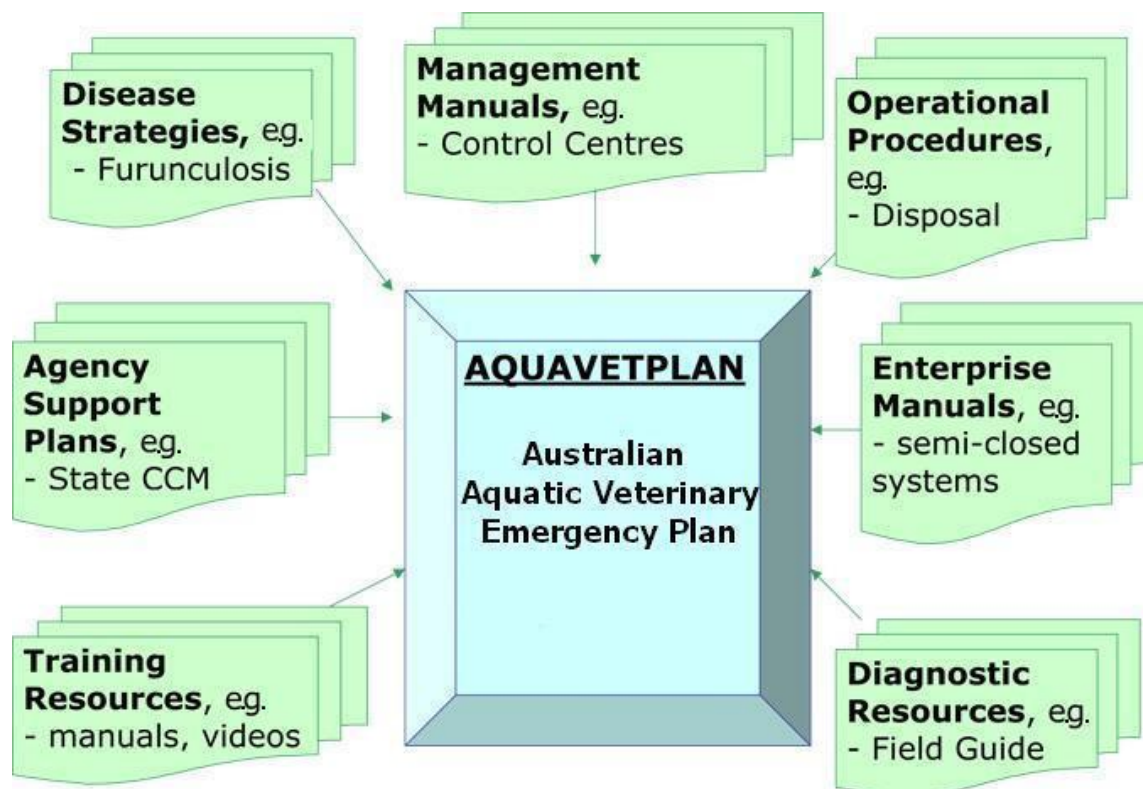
Disease Strategies, e.g.
- Furunculosis

Management Manuals, e.g.
- Control Centres

Operational Procedures, e.g.
- Disposal

Agency Support Plans, e.g.
- State CCM

AQUAVETPLAN

Australian Aquatic Veterinary Emergency Plan

Enterprise Manuals, e.g.
- semi-closed systems

Training Resources, e.g.
- manuals, videos

Diagnostic Resources, e.g.
- Field Guide